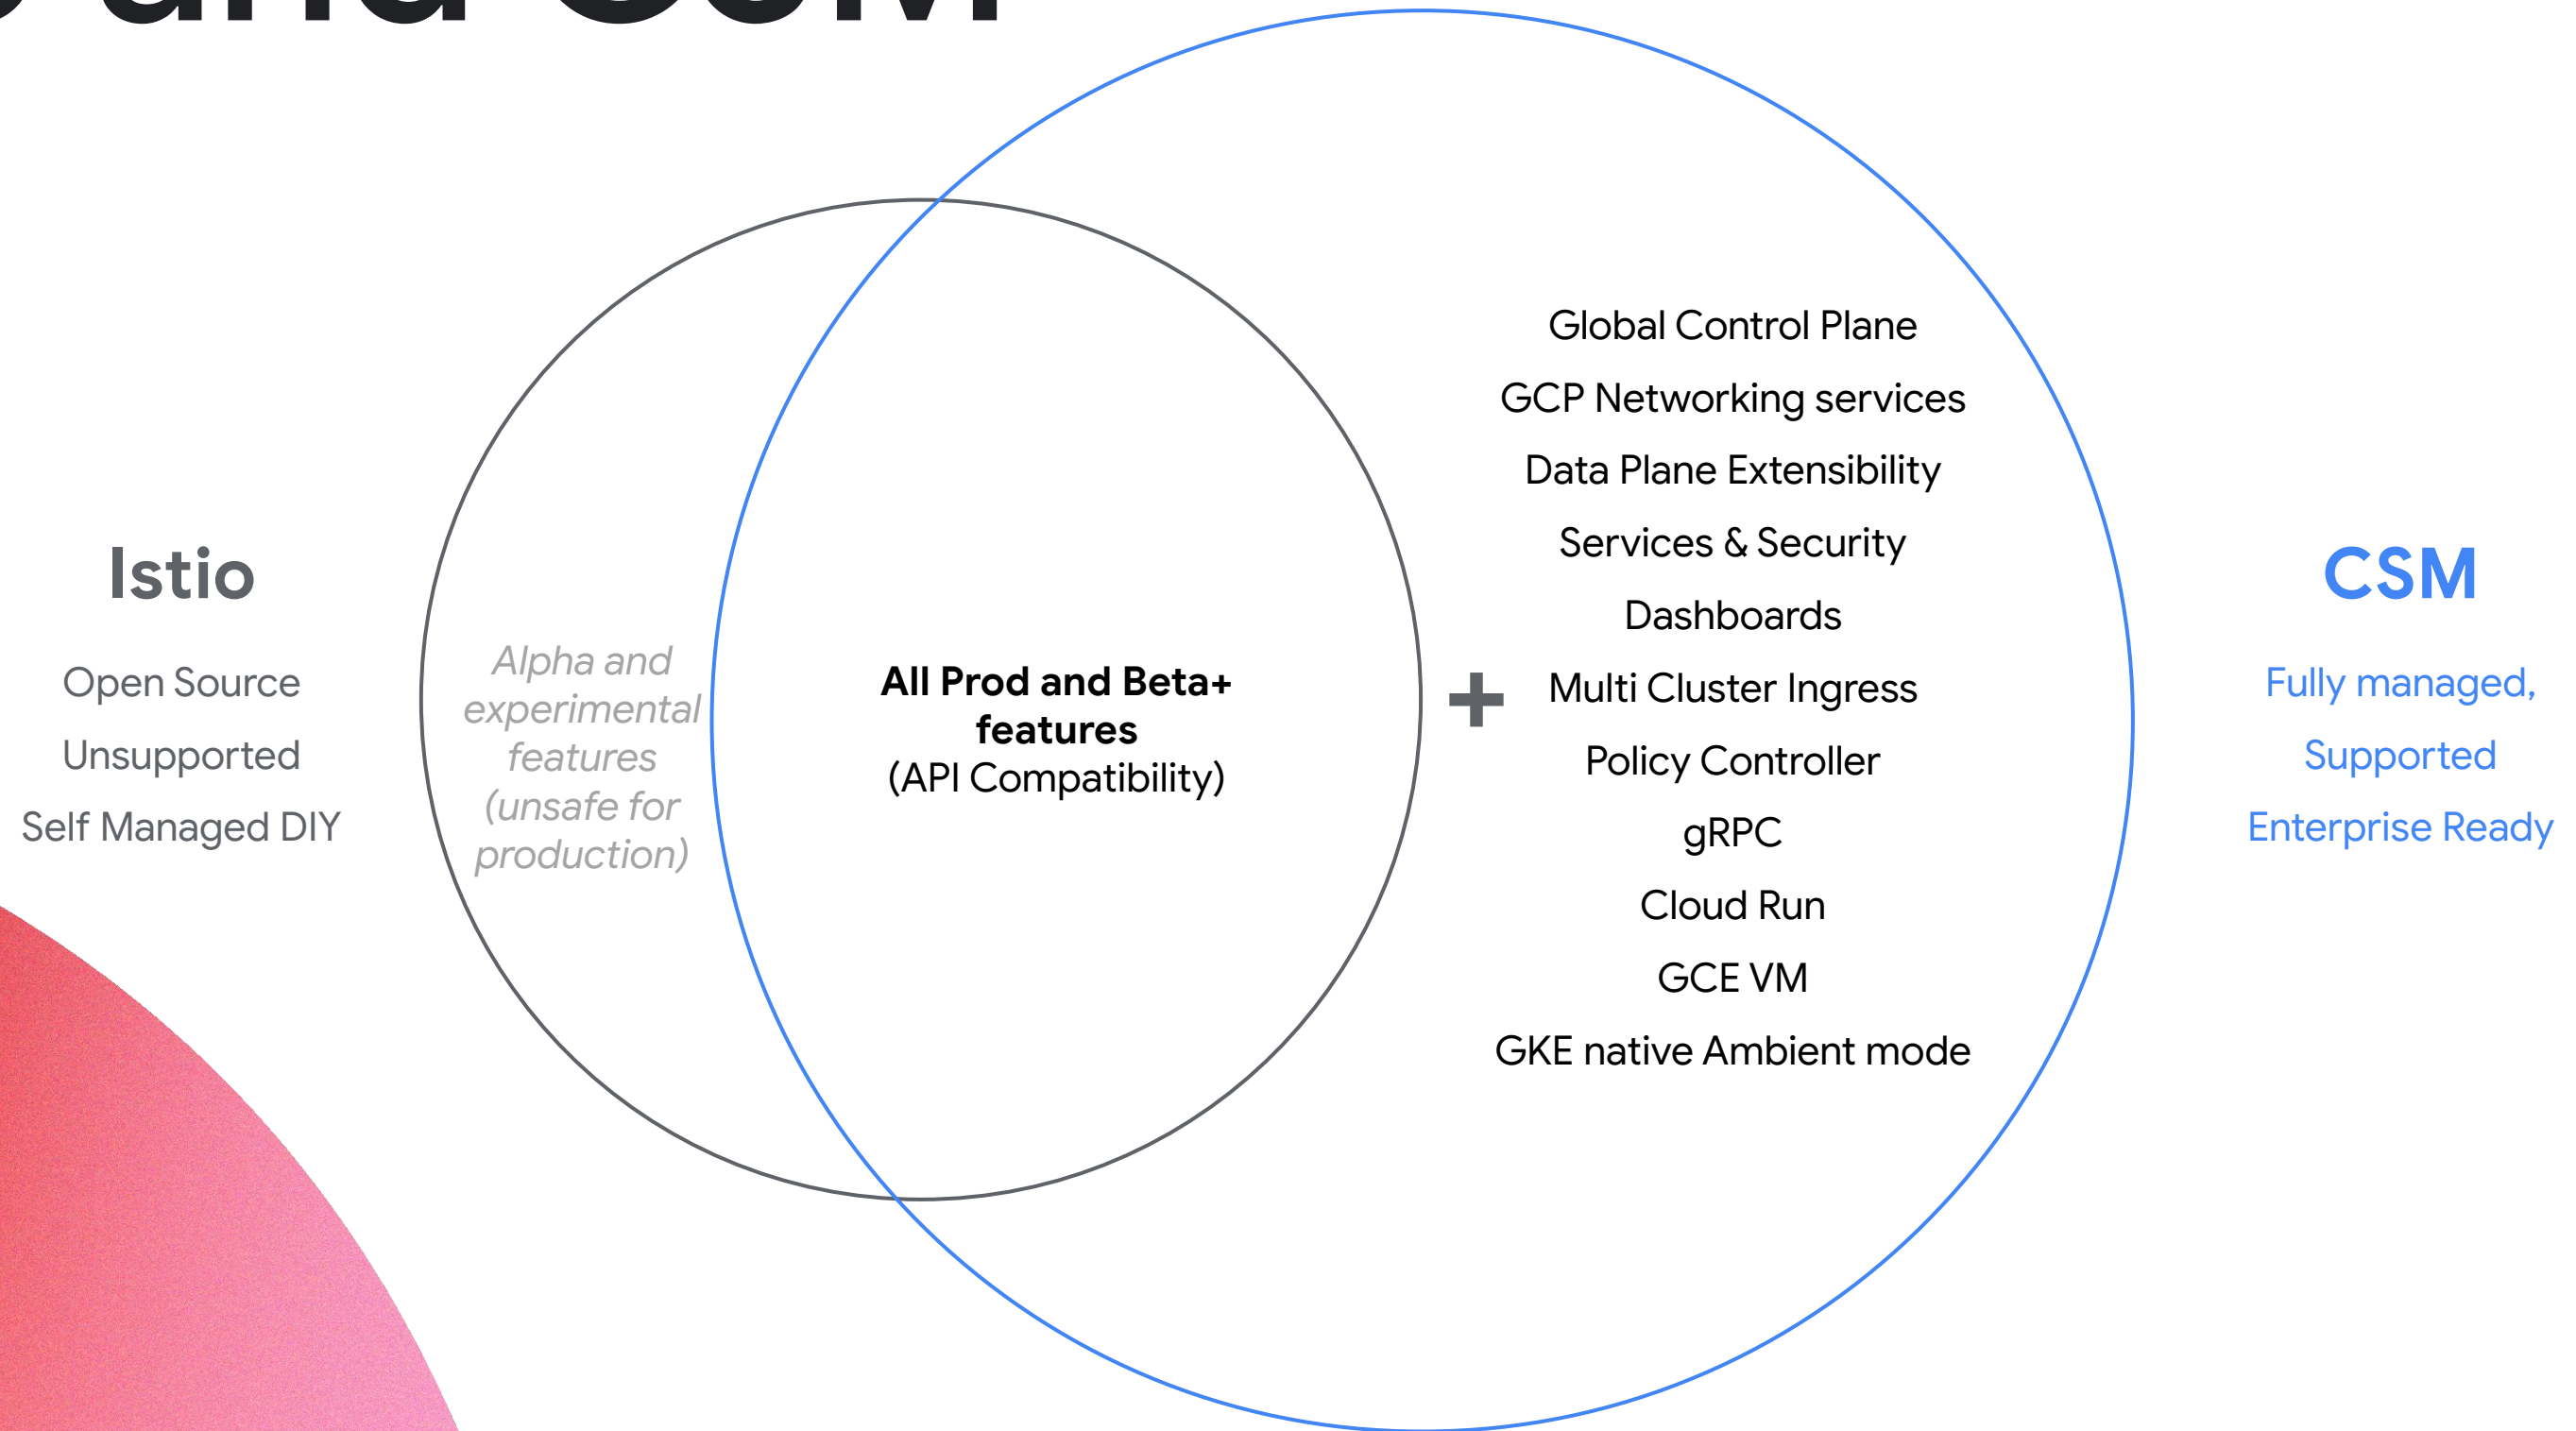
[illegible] and CSM

Istio

Open Source

Unsupported

Self Managed DIY

Alpha and experimental features (unsafe for production)

All Prod and Beta+ features
(API Compatibility)

+

Global Control Plane

GCP Networking services

Data Plane Extensibility

Services & Security

Dashboards

Multi Cluster Ingress

Policy Controller

gRPC

Cloud Run

GCE VM

GKE native Ambient mode

CSM

Fully managed,

Supported

Enterprise Ready